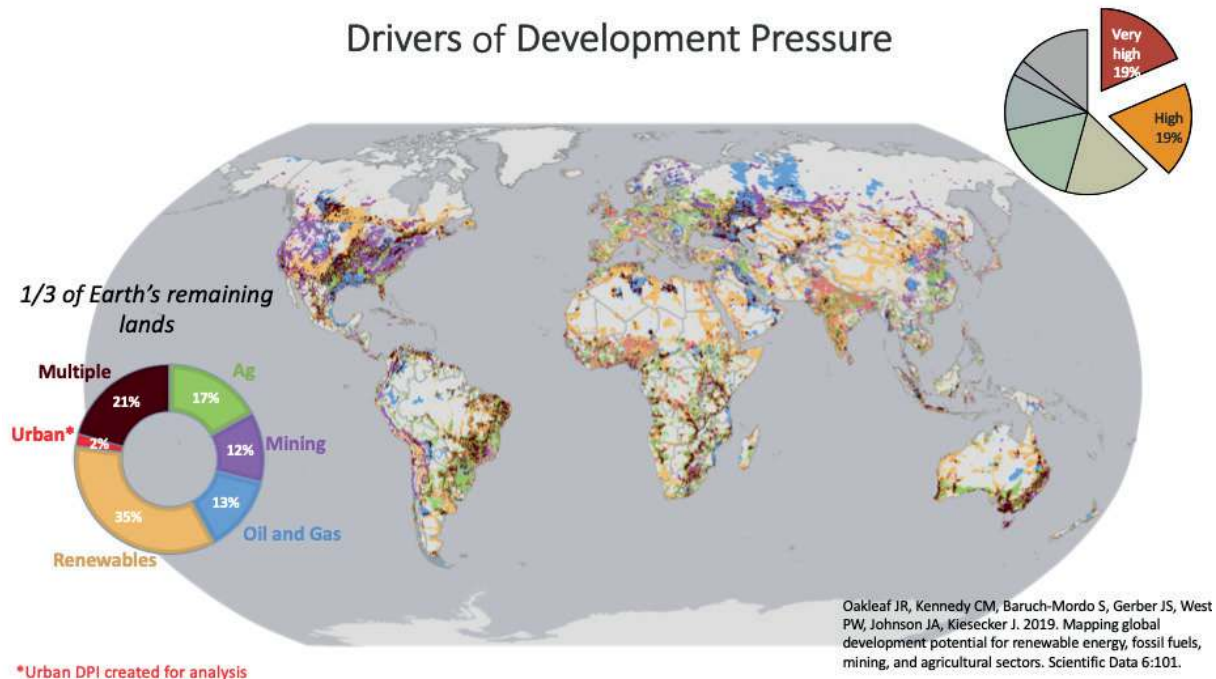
Drivers of Development Pressure

Very high 19%

High 19%

1/3 of Earth's remaining lands

Multiple
21%
Ag
17%
Mining
12%
Oil and Gas
13%
Renewables
35%
Urban*
2%

Oakleaf JR, Kennedy CM, Baruch-Mordo S, Gerber JS, West PW, Johnson JA, Kiesecker J. 2019. Mapping global development potential for renewable energy, fossil fuels, mining, and agricultural sectors. Scientific Data 6:101.

*Urban DPI created for analysis